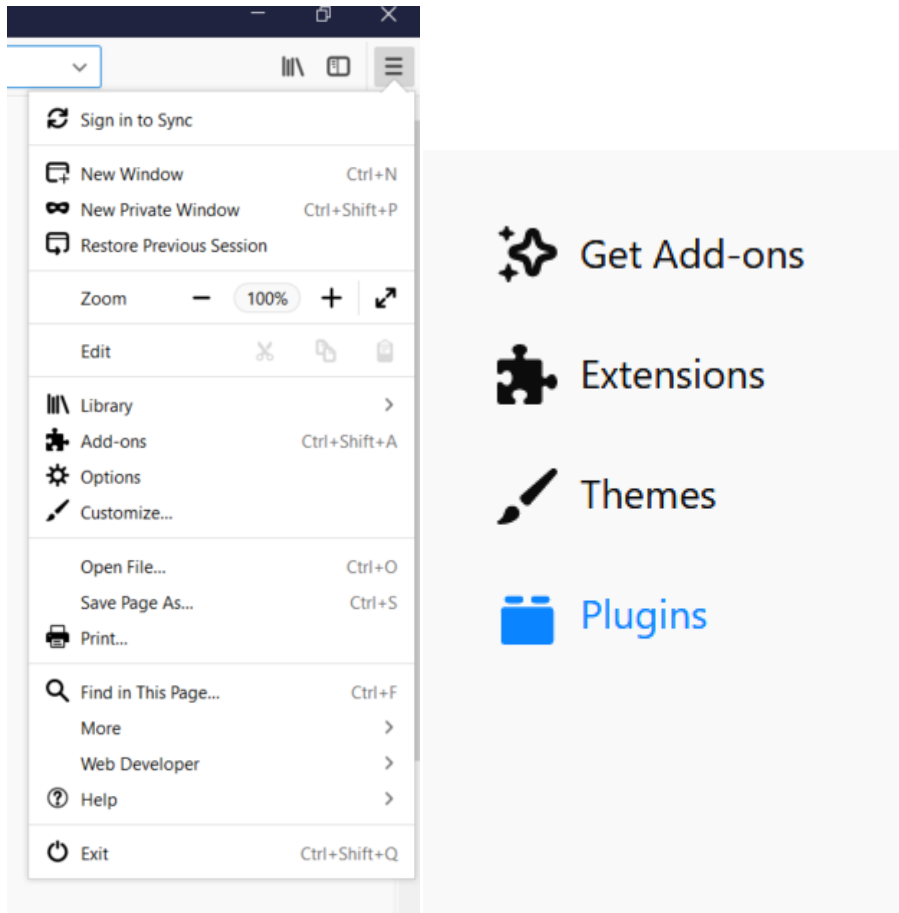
Sign in to Sync

New Window Ctrl+N
New Private Window Ctrl+Shift+P
Restore Previous Session

Zoom − 100% +

Edit

Library
Add-ons Ctrl+Shift+A
Options
Customize...

Open File... Ctrl+O
Save Page As... Ctrl+S
Print...

Find in This Page... Ctrl+F
More
Web Developer
Help

Exit Ctrl+Shift+Q

Get Add-ons

Extensions

Themes

Plugins